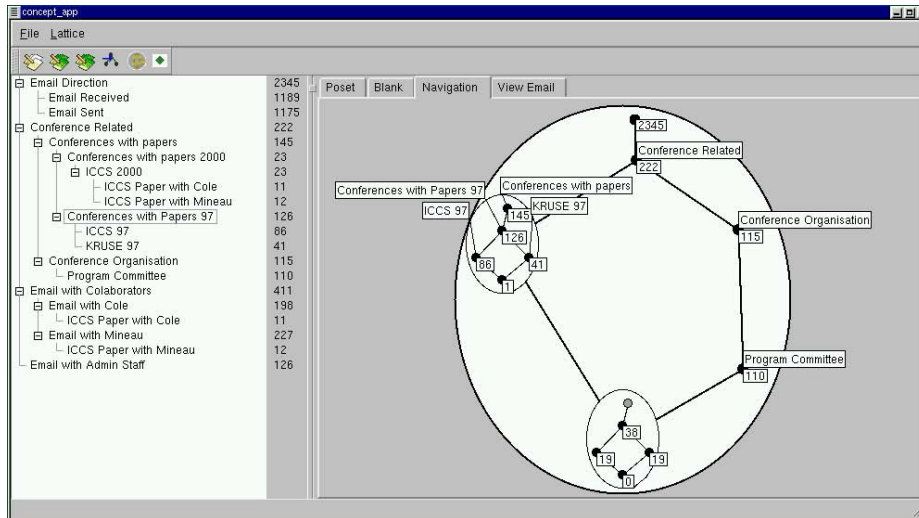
concept_app

File Lattice

| | |
|---|---|
| Email Direction | 2345 |
| Email Received | 1189 |
| Email Sent | 1175 |
| Conference Related | 222 |
| Conferences with papers | 145 |
| Conferences with papers 2000 | 23 |
| ICCS 2000 | 23 |
| ICCS Paper with Cole | 11 |
| ICCS Paper with Mineau | 12 |
| Conferences with Papers 97 | 126 |
| ICCS 97 | 86 |
| KRUSE 97 | 41 |
| Conference Organisation | 115 |
| Program Committee | 110 |
| Email with Colaborators | 411 |
| Email with Cole | 198 |
| ICCS Paper with Cole | 11 |
| Email with Mineau | 227 |
| ICCS Paper with Mineau | 12 |
| Email with Admin Staff | 126 |

Poset Blank Navigation View Email

2345
Conference Related
222
Conferences with Papers 97
Conferences with papers
ICCS 97
145
KRUSE 97
126
86
41
1
Conference Organisation
115
Program Committee
110
38
19
19
0